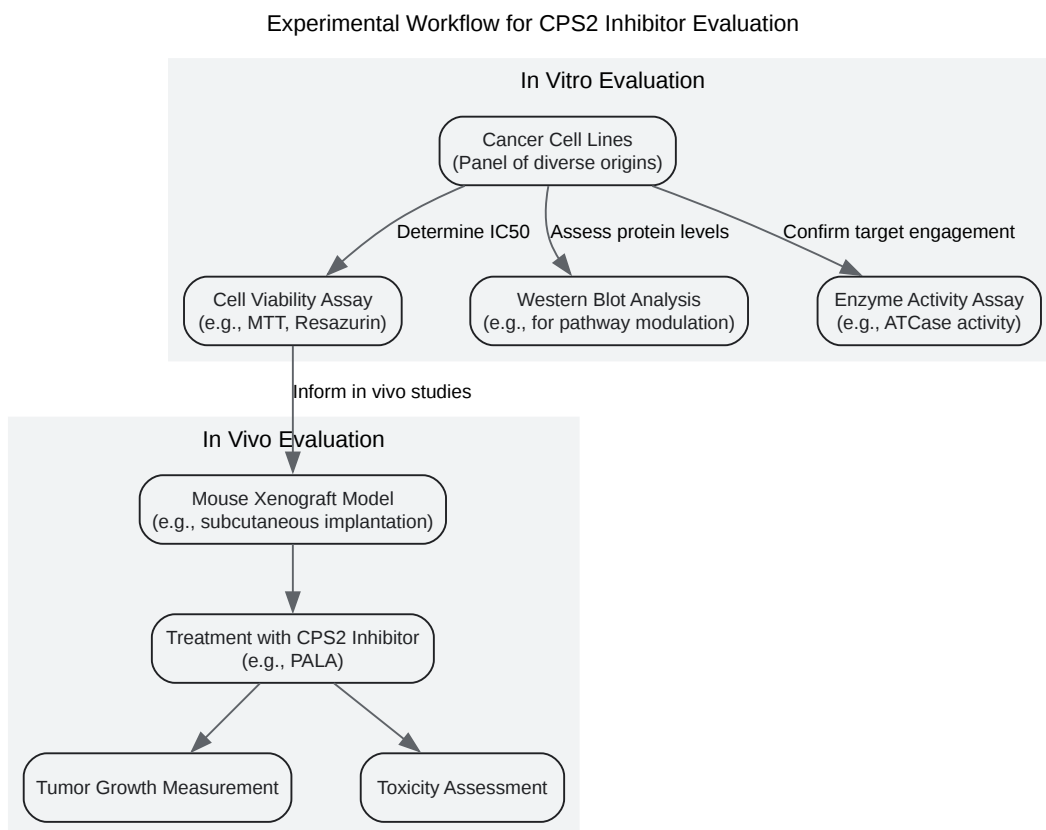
Experimental Workflow for CPS2 Inhibitor Evaluation

In Vitro Evaluation

Cancer Cell Lines
(Panel of diverse origins)

Determine IC50

Assess protein levels

Confirm target engagement

Cell Viability Assay
(e.g., MTT, Resazurin)

Western Blot Analysis
(e.g., for pathway modulation)

Enzyme Activity Assay
(e.g., ATCase activity)

Inform in vivo studies

In Vivo Evaluation

Mouse Xenograft Model
(e.g., subcutaneous implantation)

Treatment with CPS2 Inhibitor
(e.g., PALA)

Tumor Growth Measurement

Toxicity Assessment